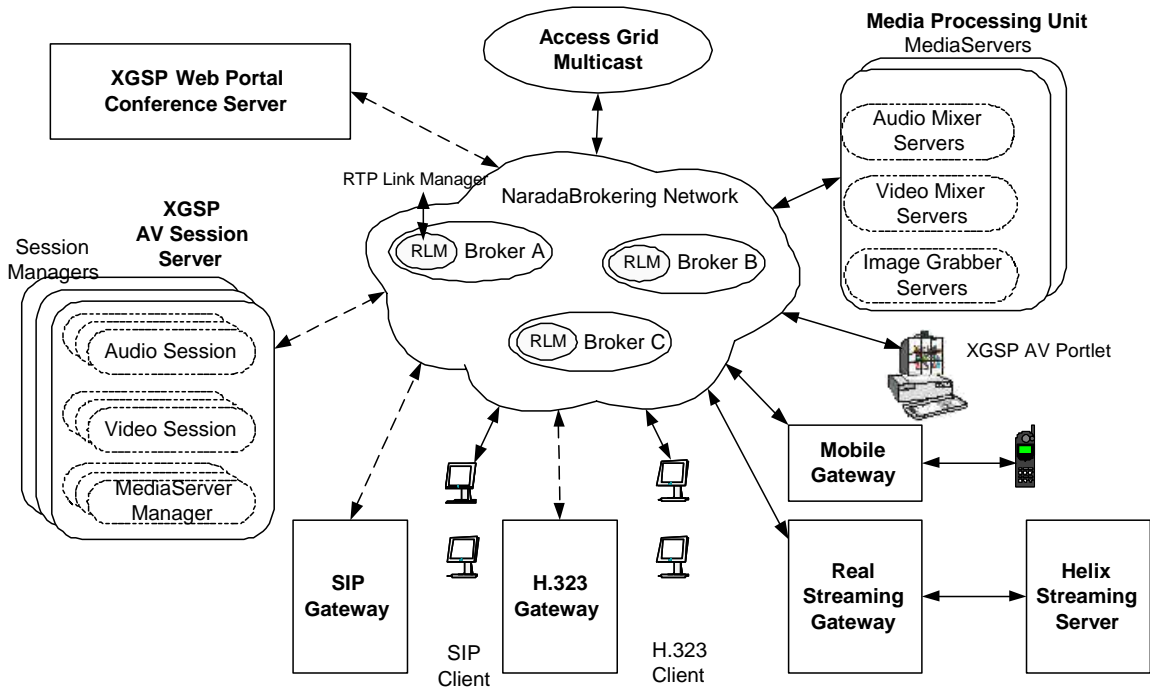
XGSP Web Portal Conference Server

Access Grid Multicast

Media Processing Unit
MediaServers

Audio Mixer Servers

Video Mixer Servers

Image Grabber Servers

RTP Link Manager

NaradaBrokering Network

RLM Broker A

RLM Broker B

RLM Broker C

XGSP AV Session Server

Session Managers

Audio Session

Video Session

MediaServer Manager

XGSP AV Portlet

Mobile Gateway

SIP Gateway

H.323 Gateway

Real Streaming Gateway

Helix Streaming Server

SIP Client

H.323 Client